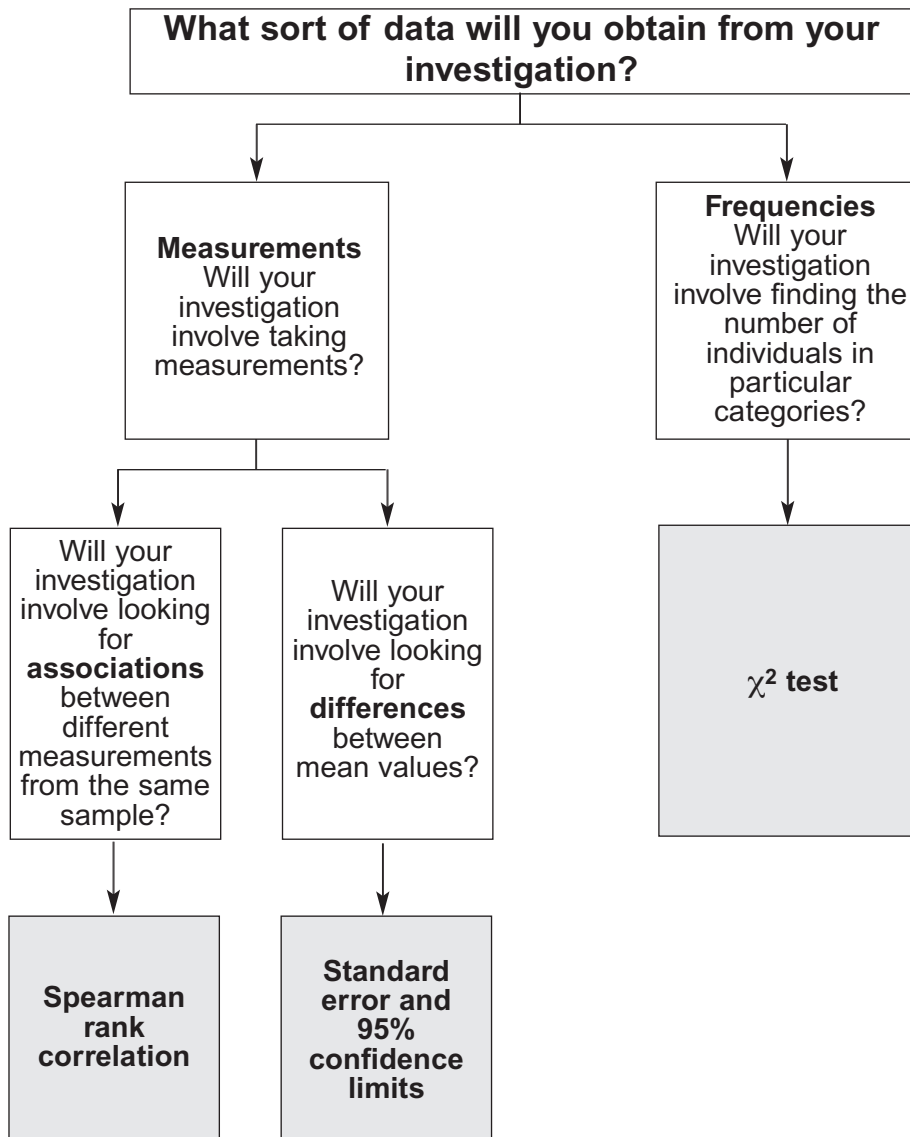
What sort of data will you obtain from your investigation?

Measurements
Will your investigation involve taking measurements?

Frequencies
Will your investigation involve finding the number of individuals in particular categories?

Will your investigation involve looking for associations between different measurements from the same sample?

Will your investigation involve looking for differences between mean values?

$\chi^2$ test

Spearman rank correlation

Standard error and 95% confidence limits